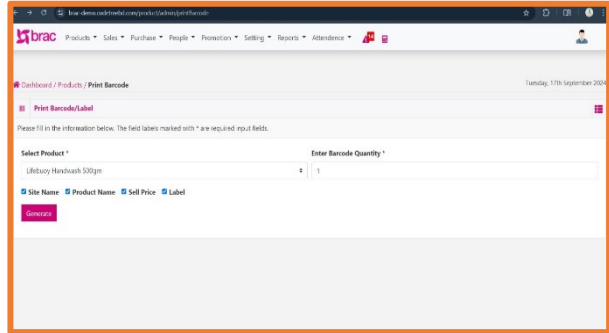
brac-demo.codetreebd.com/product/admin/printbarcode

brac Products ▾ Sales ▾ Purchase ▾ People ▾ Promotion ▾ Setting ▾ Reports ▾ Attendence ▾

Dashboard / Products / Print Barcode

Tuesday, 17th September 2024

Print Barcode/Label

Please fill in the information below. The field labels marked with * are required input fields.

Select Product *

Lifebuoy Handwash 500gm

Enter Barcode Quantity *

1

Site Name Product Name Sell Price Label

Generate